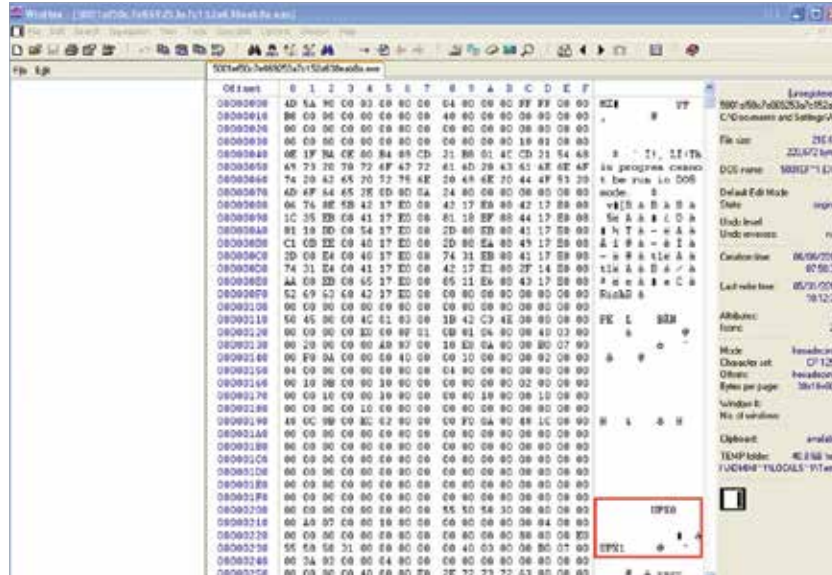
WinHex - [5001af50c7e669253a7c152a6.exe]

File Edit Search Navigation View Tools Specialist Options Window Help

File Edit

5001af50c7e669253a7c152a6.exe

| Offset | 0 | 1 | 2 | 3 | 4 | 5 | 6 | 7 | 8 | 9 | A | B | C | D | E | F |
|---|---|---|---|---|---|---|---|---|---|---|---|---|---|---|---|---|
| 00000000 | 4D | 5A | 90 | 00 | 03 | 00 | 00 | 00 | 04 | 00 | 00 | 00 | FF | FF | 00 | 00 |
| 00000010 | B8 | 00 | 00 | 00 | 00 | 00 | 00 | 00 | 40 | 00 | 00 | 00 | 00 | 00 | 00 | 00 |
| 00000020 | 00 | 00 | 00 | 00 | 00 | 00 | 00 | 00 | 00 | 00 | 00 | 00 | 00 | 00 | 00 | 00 |
| 00000030 | 00 | 00 | 00 | 00 | 00 | 00 | 00 | 00 | 00 | 00 | 00 | 00 | 10 | 01 | 00 | 00 |
| 00000040 | 0E | 1F | BA | 0E | 00 | B4 | 09 | CD | 21 | B8 | 01 | 4C | CD | 21 | 54 | 68 |
| 00000050 | 69 | 73 | 20 | 70 | 72 | 6F | 67 | 72 | 61 | 6D | 20 | 63 | 61 | 6E | 6E | 6F |
| 00000060 | 74 | 20 | 62 | 65 | 20 | 72 | 75 | 6E | 20 | 69 | 6E | 20 | 44 | 4F | 53 | 20 |
| 00000070 | 6D | 6F | 64 | 65 | 2E | 0D | 0D | 0A | 24 | 00 | 00 | 00 | 00 | 00 | 00 | 00 |

MZ

is program canno t be run in DOS mode.

UPX0

UPX1

5001af50c7e669253a7c152a6 C:\Documents and Settings\

File size
DOS name
Default Edit Mode
State
Undo level
Undo reverses
Creation time
Last write time
Attributes
Icons
Mode
Character set
Offsets
Bytes per page
Window #
No. of windows
Clipboard
TEMP folder